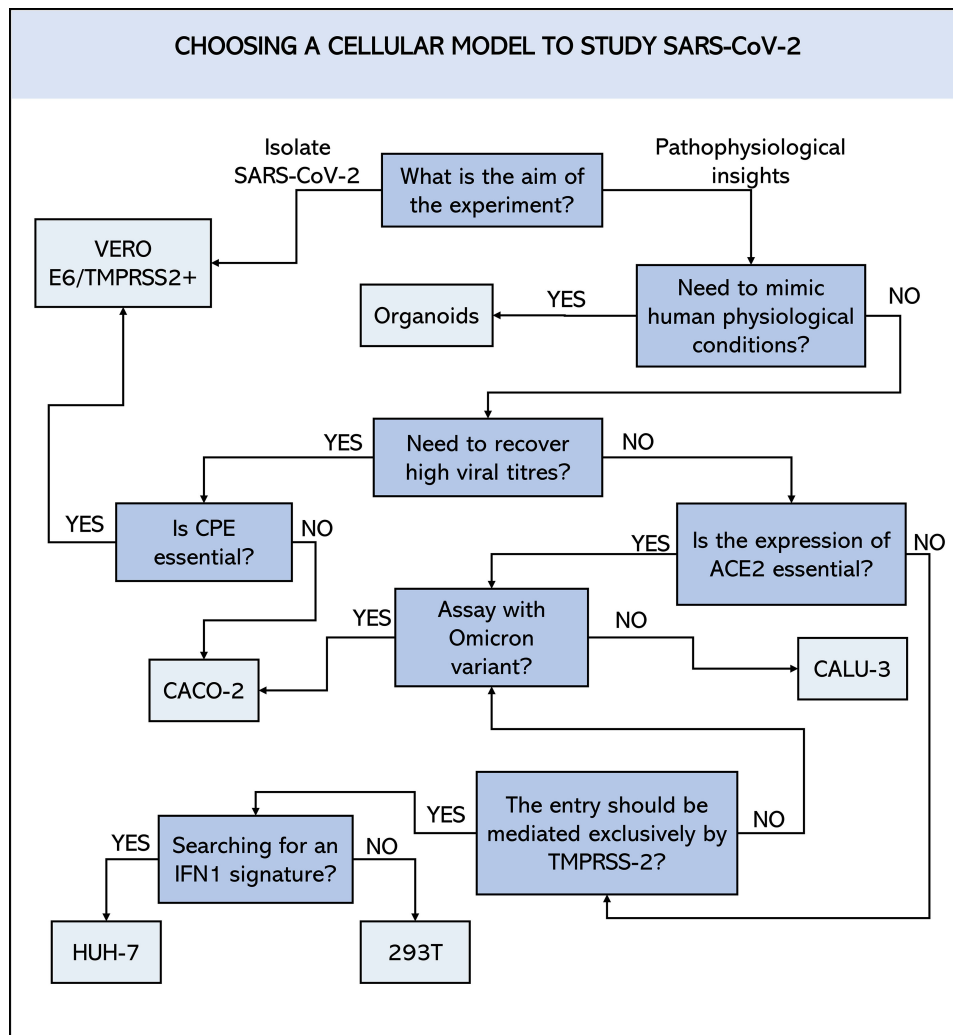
CHOOSING A CELLULAR MODEL TO STUDY SARS-CoV-2

Isolate SARS-CoV-2

What is the aim of the experiment?

Pathophysiological insights

VERO E6/TMPRSS2+

Need to mimic human physiological conditions?

YES

Organoids

NO

Need to recover high viral titres?

YES

NO

Is CPE essential?

YES

NO

Is the expression of ACE2 essential?

YES

NO

Assay with Omicron variant?

YES

NO

CACO-2

CALU-3

The entry should be mediated exclusively by TMPRSS-2?

YES

NO

Searching for an IFN1 signature?

YES

NO

HUH-7

293T